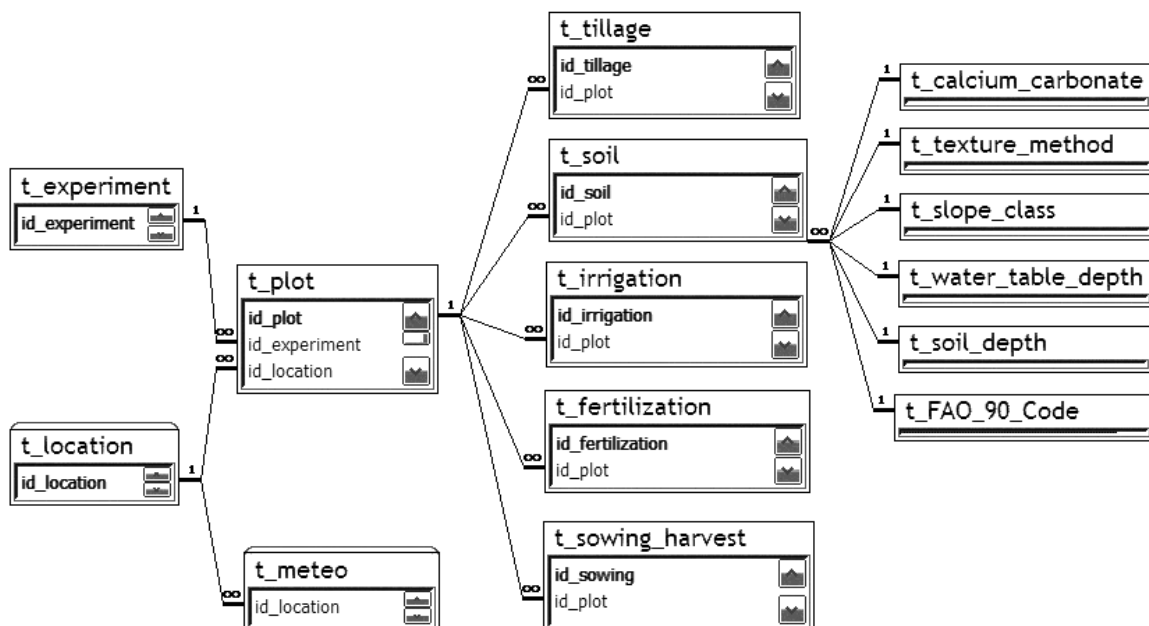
t_experiment
id_experiment

t_location
id_location

t_plot
id_plot
id_experiment
id_location

t_meteo
id_location

t_tillage
id_tillage
id_plot

t_soil
id_soil
id_plot

t_irrigation
id_irrigation
id_plot

t_fertilization
id_fertilization
id_plot

t_sowing_harvest
id_sowing
id_plot

t_calcium_carbonate

t_texture_method

t_slope_class

t_water_table_depth

t_soil_depth

t_FAO_90_Code

1
∞
∞
1
∞
1
∞
∞
∞
∞
∞
∞
1
1
1
1
1
1